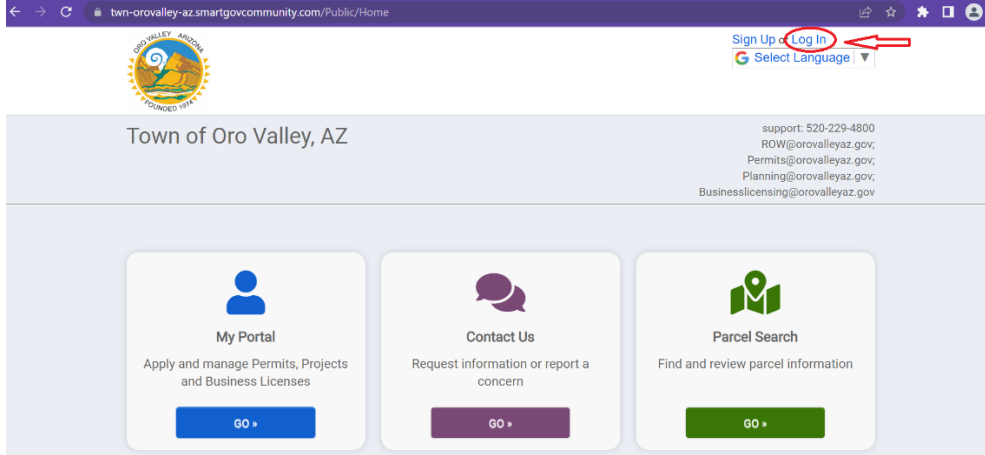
twn-orovalley-az.smartgovcommunity.com/Public/Home

ORO VALLEY ARIZONA
FOUNDED 1974

Sign Up or Log In
Select Language ▼

Town of Oro Valley, AZ

support: 520-229-4800
ROW@orovalleyaz.gov;
Permits@orovalleyaz.gov;
Planning@orovalleyaz.gov;
Businesslicensing@orovalleyaz.gov

My Portal
Apply and manage Permits, Projects and Business Licenses
GO »

Contact Us
Request information or report a concern
GO »

Parcel Search
Find and review parcel information
GO »